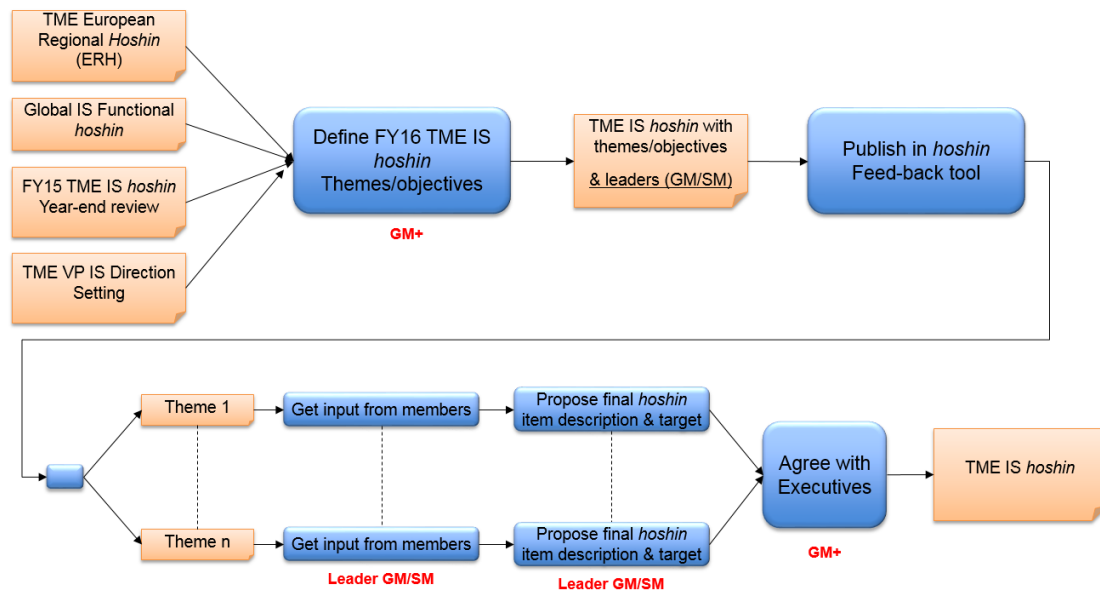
TME European Regional *Hoshin* (ERH)

Global IS Functional *hoshin*

FY15 TME IS *hoshin* Year-end review

TME VP IS Direction Setting

Define FY16 TME IS *hoshin* Themes/objectives

GM+

TME IS *hoshin* with themes/objectives & leaders (GM/SM)

Publish in *hoshin* Feed-back tool

Theme 1

Get input from members

Propose final *hoshin* item description & target

Theme n

Get input from members

Propose final *hoshin* item description & target

Leader GM/SM

Leader GM/SM

Agree with Executives

GM+

TME IS *hoshin*